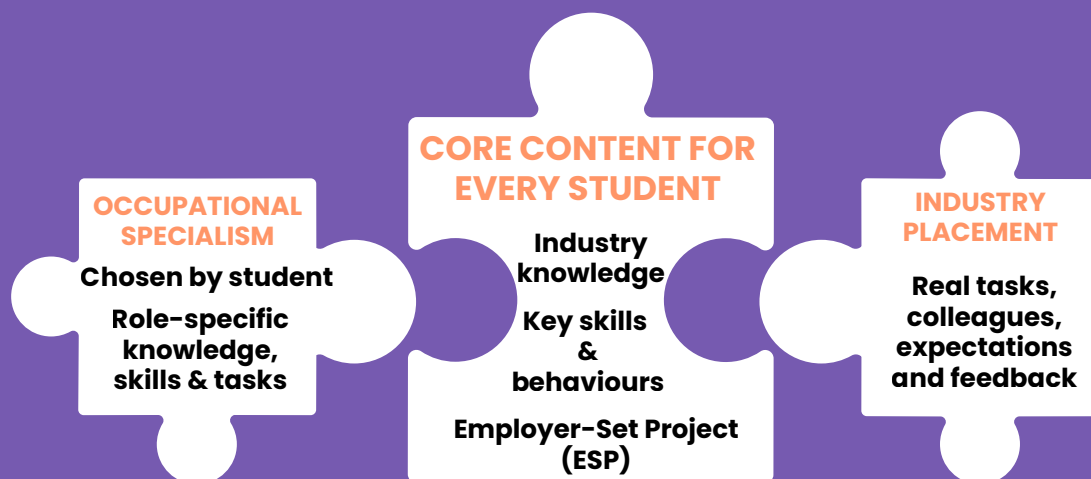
OCCUPATIONAL SPECIALISM

Chosen by student

Role-specific knowledge, skills & tasks

CORE CONTENT FOR EVERY STUDENT

Industry knowledge

Key skills & behaviours

Employer-Set Project (ESP)

INDUSTRY PLACEMENT

Real tasks, colleagues, expectations and feedback